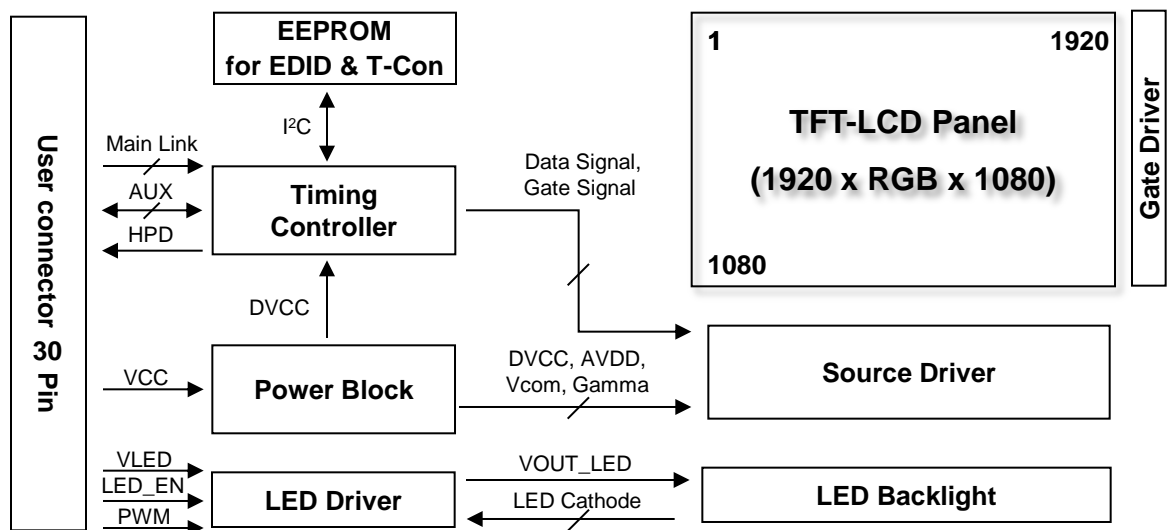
User connector 30 Pin

EEPROM for EDID & T-Con

I$^2$C

Main Link

AUX

HPD

Timing Controller

Data Signal, Gate Signal

1

1920

TFT-LCD Panel

(1920 x RGB x 1080)

1080

Gate Driver

DVCC

VCC

Power Block

DVCC, AVDD, Vcom, Gamma

Source Driver

VLED

LED_EN

PWM

LED Driver

VOUT_LED

LED Cathode

LED Backlight